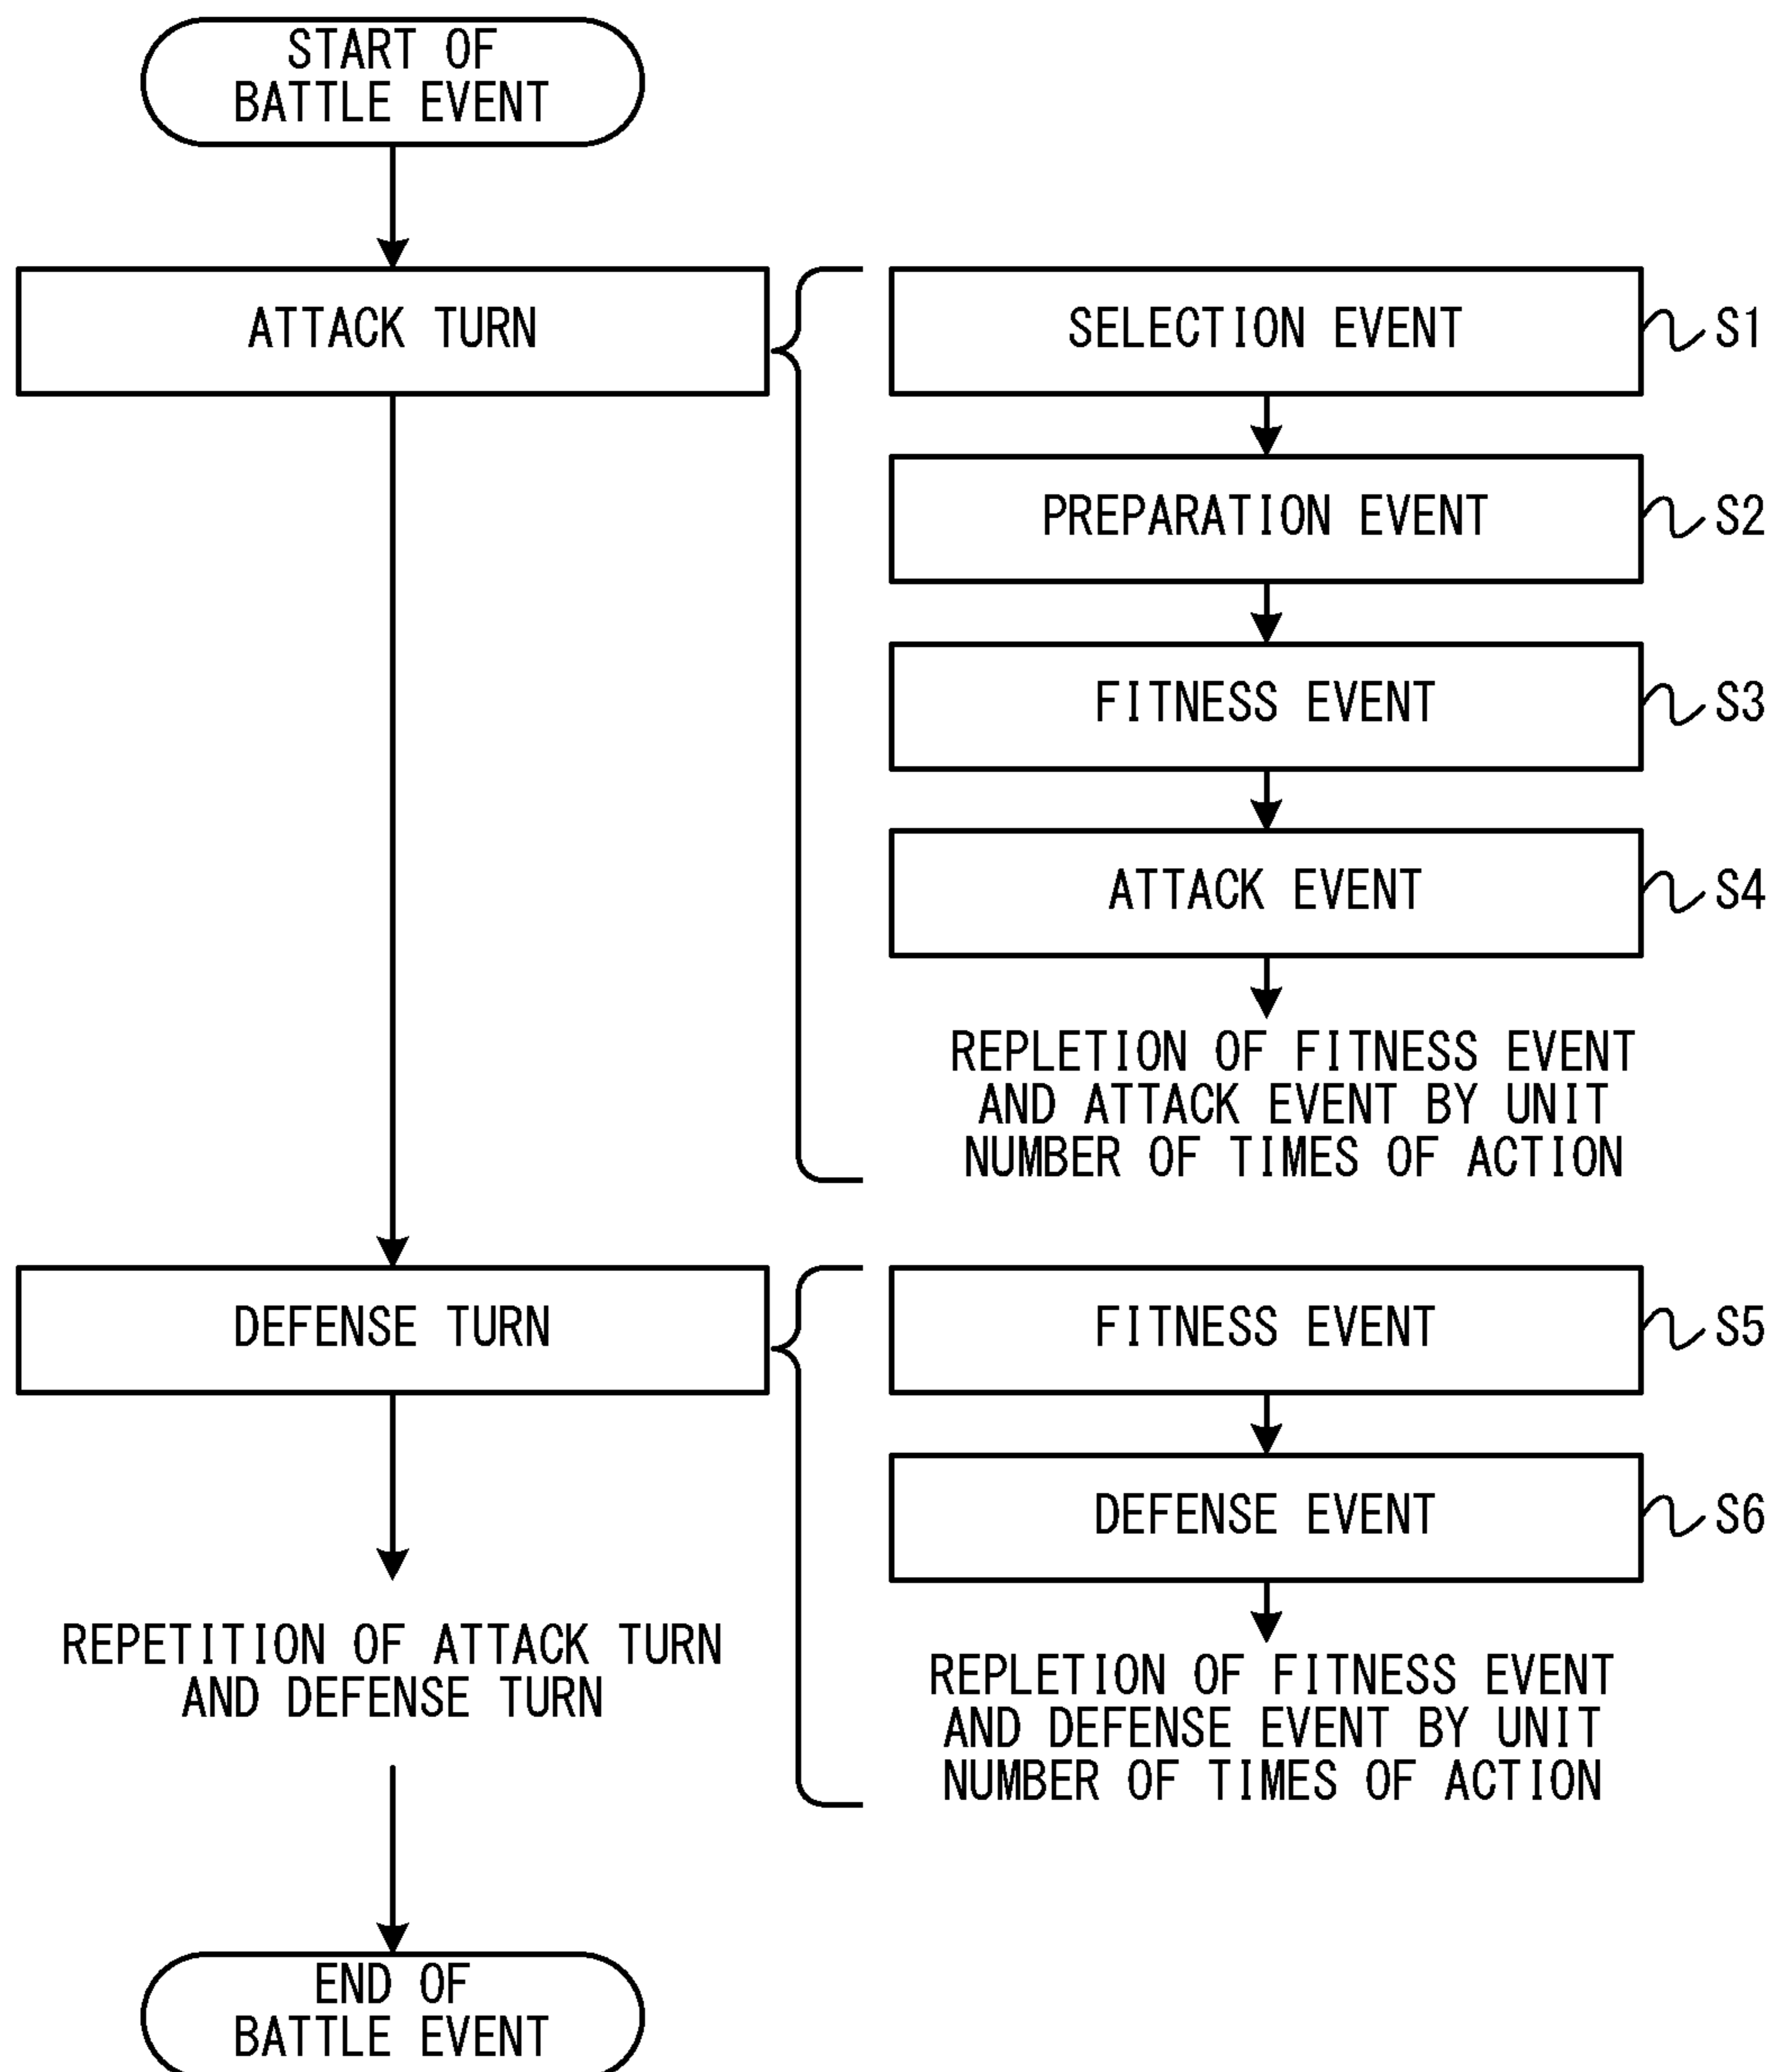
START OF BATTLE EVENT

ATTACK TURN

SELECTION EVENT S1

PREPARATION EVENT S2

FITNESS EVENT S3

ATTACK EVENT S4

REPLETION OF FITNESS EVENT AND ATTACK EVENT BY UNIT NUMBER OF TIMES OF ACTION

DEFENSE TURN

FITNESS EVENT S5

DEFENSE EVENT S6

REPLETION OF FITNESS EVENT AND DEFENSE EVENT BY UNIT NUMBER OF TIMES OF ACTION

REPETITION OF ATTACK TURN AND DEFENSE TURN

END OF BATTLE EVENT